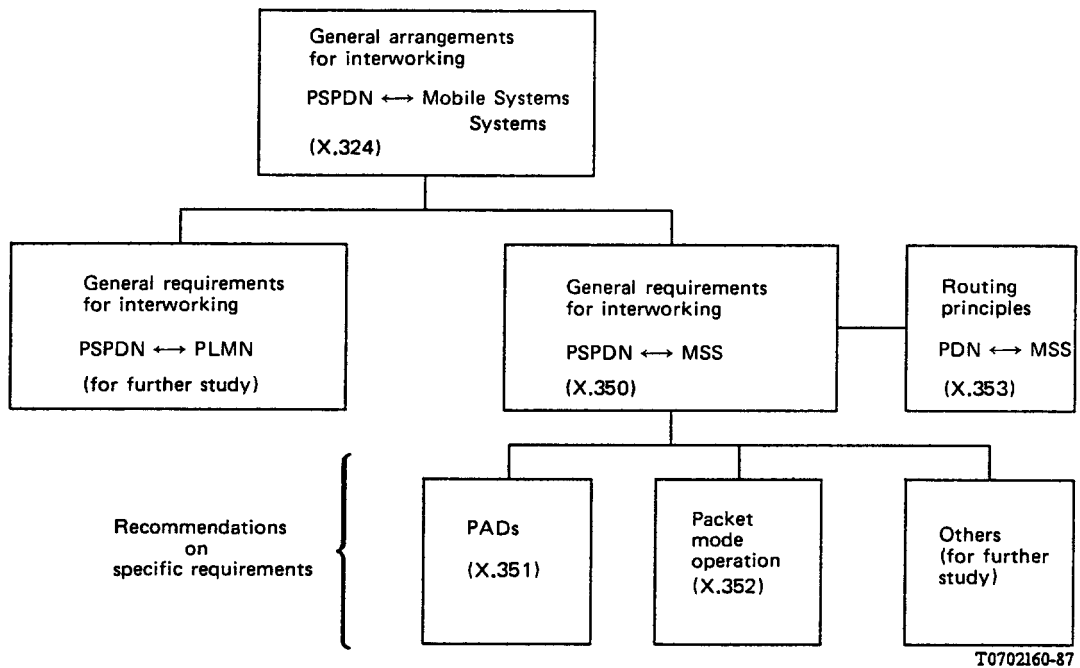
General arrangements for interworking

PSPDN $\longleftrightarrow$ Mobile Systems Systems

(X.324)

General requirements for interworking

PSPDN $\longleftrightarrow$ PLMN

(for further study)

General requirements for interworking

PSPDN $\longleftrightarrow$ MSS

(X.350)

Routing principles

PDN $\longleftrightarrow$ MSS

(X.353)

Recommendations on specific requirements

PADs

(X.351)

Packet mode operation

(X.352)

Others (for further study)

T0702160-87